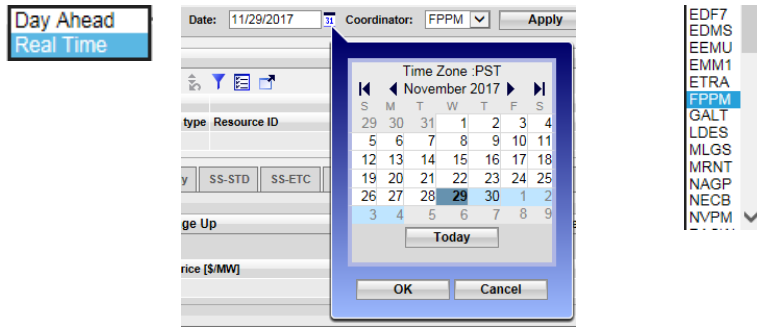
Day Ahead
Real Time

Date: 11/29/2017 31 Coordinator: FPPM Apply

type Resource ID

y SS-STD SS-ETC

ge Up

rice [$/MW]

Time Zone :PST
November 2017

| S | M | T | W | T | F | S |
|---|---|---|---|---|---|---|
| 29 | 30 | 31 | 1 | 2 | 3 | 4 |
| 5 | 6 | 7 | 8 | 9 | 10 | 11 |
| 12 | 13 | 14 | 15 | 16 | 17 | 18 |
| 19 | 20 | 21 | 22 | 23 | 24 | 25 |
| 26 | 27 | 28 | 29 | 30 | 1 | 2 |
| 3 | 4 | 5 | 6 | 7 | 8 | 9 |

Today

OK Cancel

EDF7
EDMS
EEMU
EMM1
ETRA
FPPM
GALT
LDES
MLGS
MRNT
NAGP
NECB
NVPM